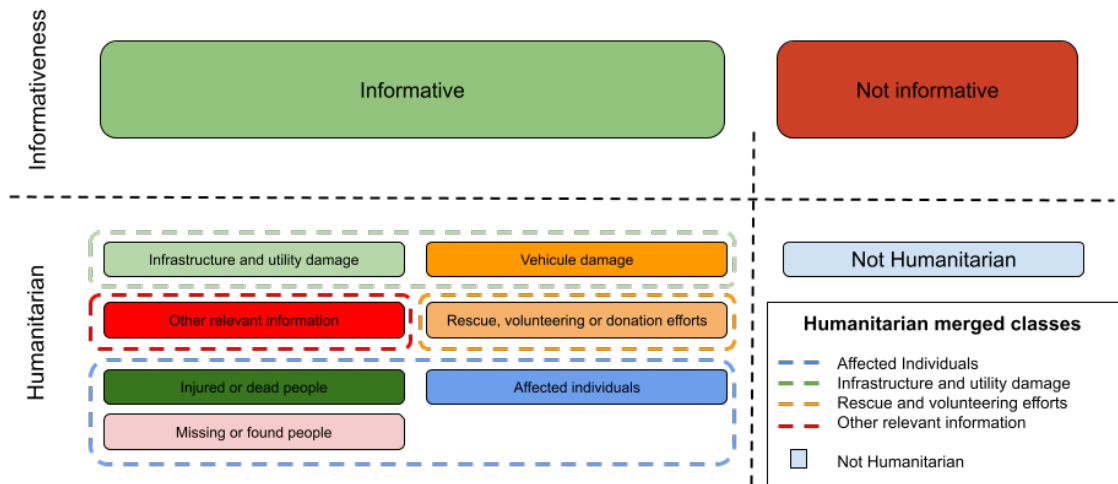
Informativeness

Informative

Not informative

Humanitarian

Infrastructure and utility damage

Vehicule damage

Not Humanitarian

Other relevant information

Rescue, volunteering or donation efforts

Injured or dead people

Affected individuals

Missing or found people

Humanitarian merged classes

Affected Individuals
Infrastructure and utility damage
Rescue and volunteering efforts
Other relevant information

Not Humanitarian